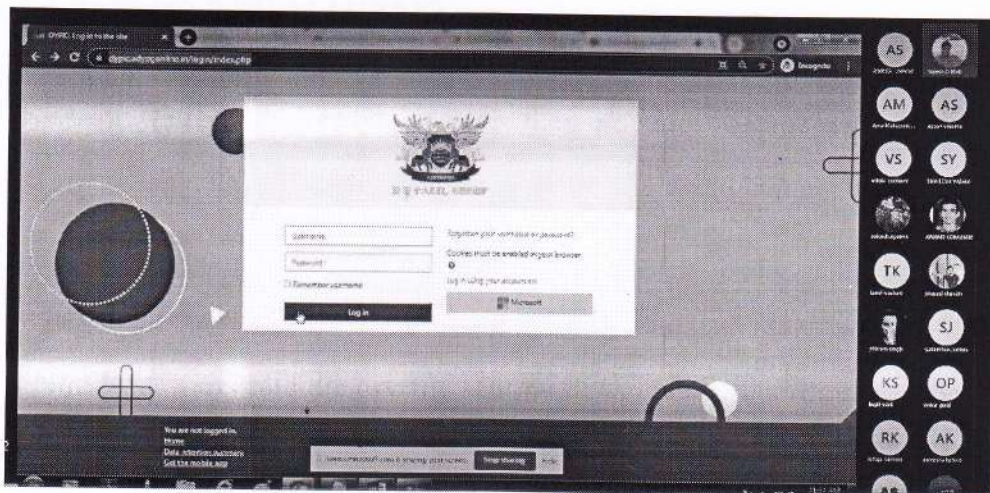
DYPIC: Log in to the site

dypicadyponline.in/login/index.php

Incognito

D Y PATIL GROUP

Username

Password

Remember username

Log in

Forgotten your username or password?

Cookies must be enabled in your browser

Log in using your account on:

Microsoft

You are not logged in.

Home

Data retention summary

Get the mobile app

Stop sharing

Hide

AS

AM

AS

VS

SY

TK

SJ

KS

OP

RK

AK